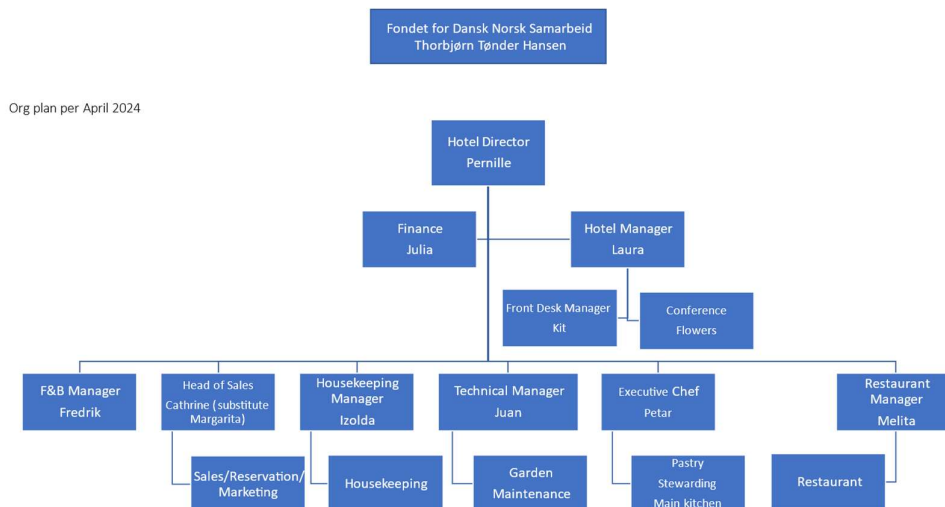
Fondet for Dansk Norsk Samarbeid
Thorbjørn Tønder Hansen

Org plan per April 2024

Hotel Director
Pernille

Finance
Julia

Hotel Manager
Laura

Front Desk Manager
Kit

Conference
Flowers

F&B Manager
Fredrik

Head of Sales
Cathrine (substitute Margarita)

Sales/Reservation/
Marketing

Housekeeping Manager
Izolda

Housekeeping

Technical Manager
Juan

Garden
Maintenance

Executive Chef
Petar

Pastry
Stewarding
Main kitchen

Restaurant Manager
Melita

Restaurant